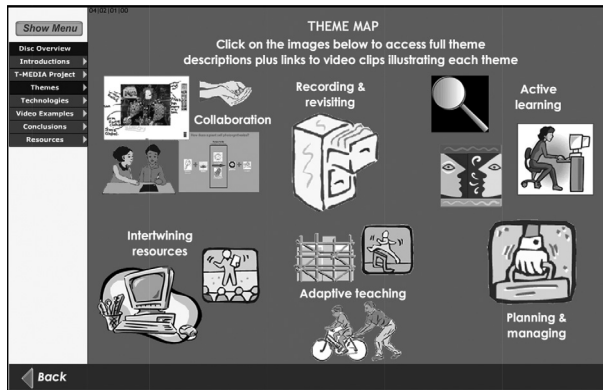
04:02:01:00

Show Menu

Disc Overview
Introductions
T-MEDIA Project
Themes
Technologies
Video Examples
Conclusions
Resources

THEME MAP
Click on the images below to access full theme descriptions plus links to video clips illustrating each theme

Collaboration

Recording & revisiting

Active learning

Intertwining resources

Adaptive teaching

Planning & managing

Back